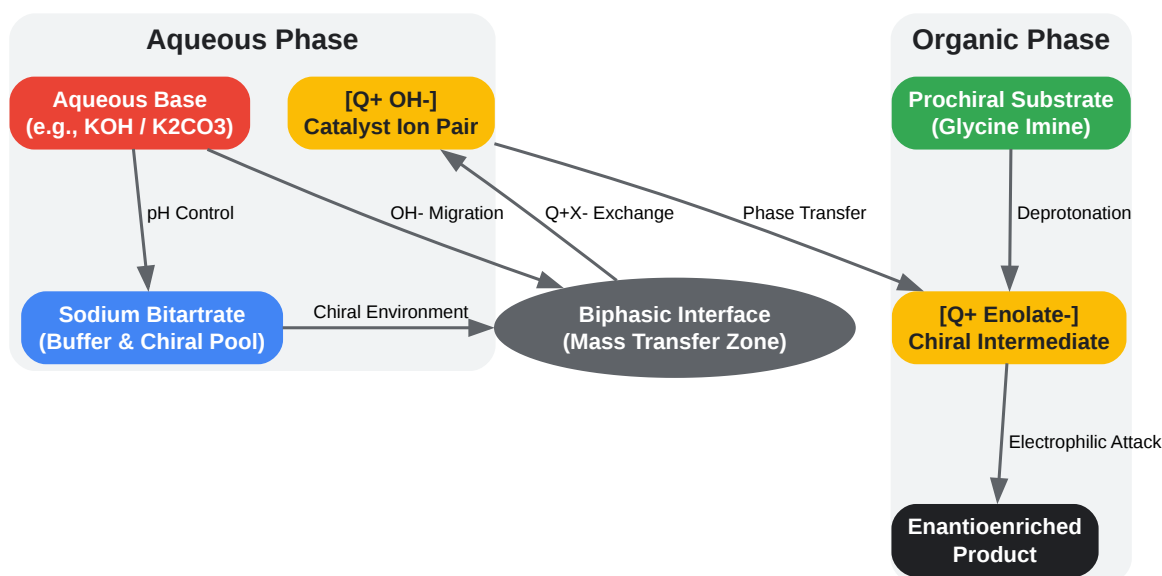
Aqueous Phase

Aqueous Base (e.g., KOH / K2CO3)

[Q+ OH-] Catalyst Ion Pair

pH Control

OH- Migration

Q+X- Exchange

Phase Transfer

Sodium Bitartrate (Buffer & Chiral Pool)

Chiral Environment

Biphasic Interface (Mass Transfer Zone)

Organic Phase

Prochiral Substrate (Glycine Imine)

Deprotonation

[Q+ Enolate-] Chiral Intermediate

Electrophilic Attack

Enantioenriched Product